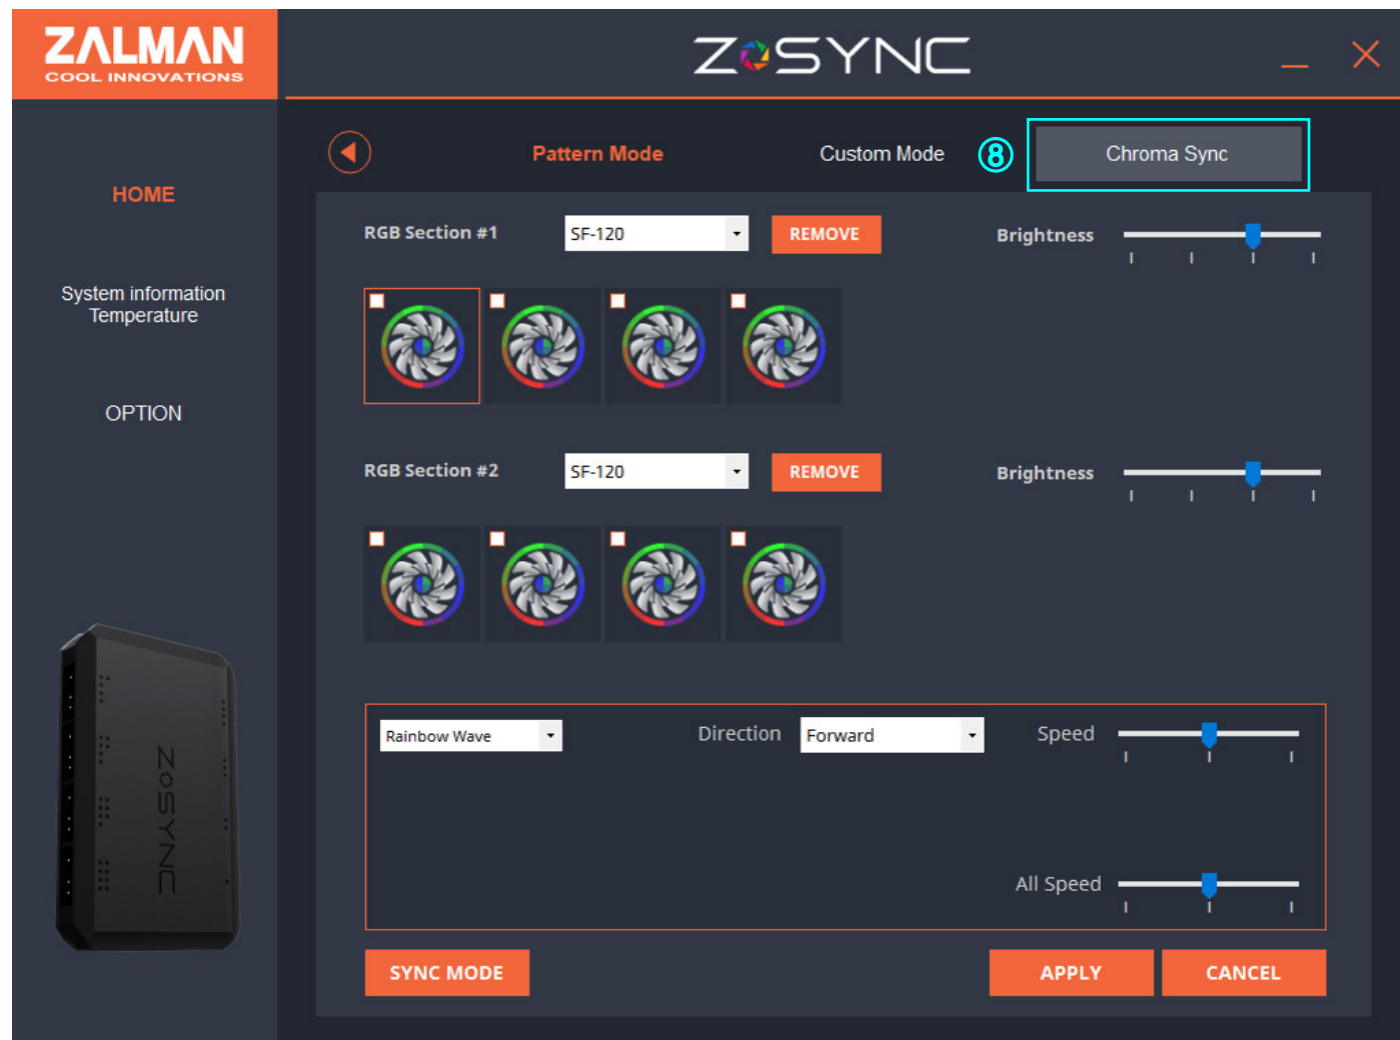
ZALMAN
COOL INNOVATIONS

ZOSYNC

HOME

System information
Temperature

OPTION

ZOSYNC

Pattern Mode

Custom Mode

⑧

Chroma Sync

RGB Section #1

SF-120

REMOVE

Brightness

RGB Section #2

SF-120

REMOVE

Brightness

Rainbow Wave

Direction

Forward

Speed

All Speed

SYNC MODE

APPLY

CANCEL